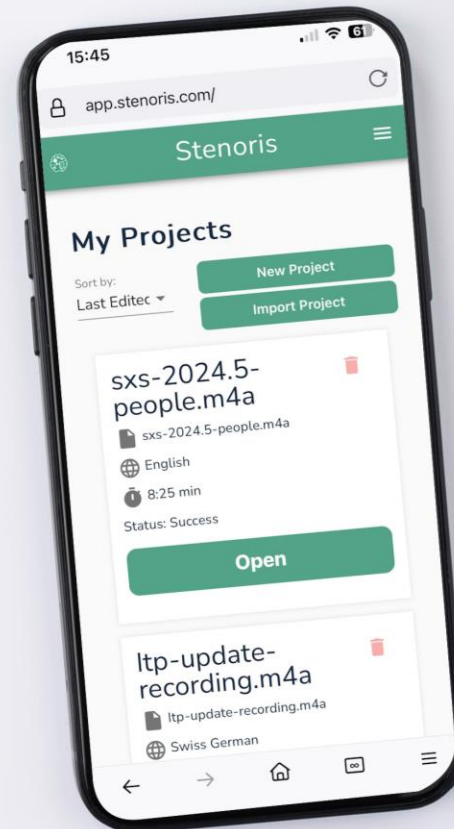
15:45

61

app.stenoris.com/

Stenoris

My Projects

Sort by:
Last Editec

New Project

Import Project

sxs-2024.5-people.m4a

sxs-2024.5-people.m4a

English

8:25 min

Status: Success

Open

ltp-update-recording.m4a

ltp-update-recording.m4a

Swiss German